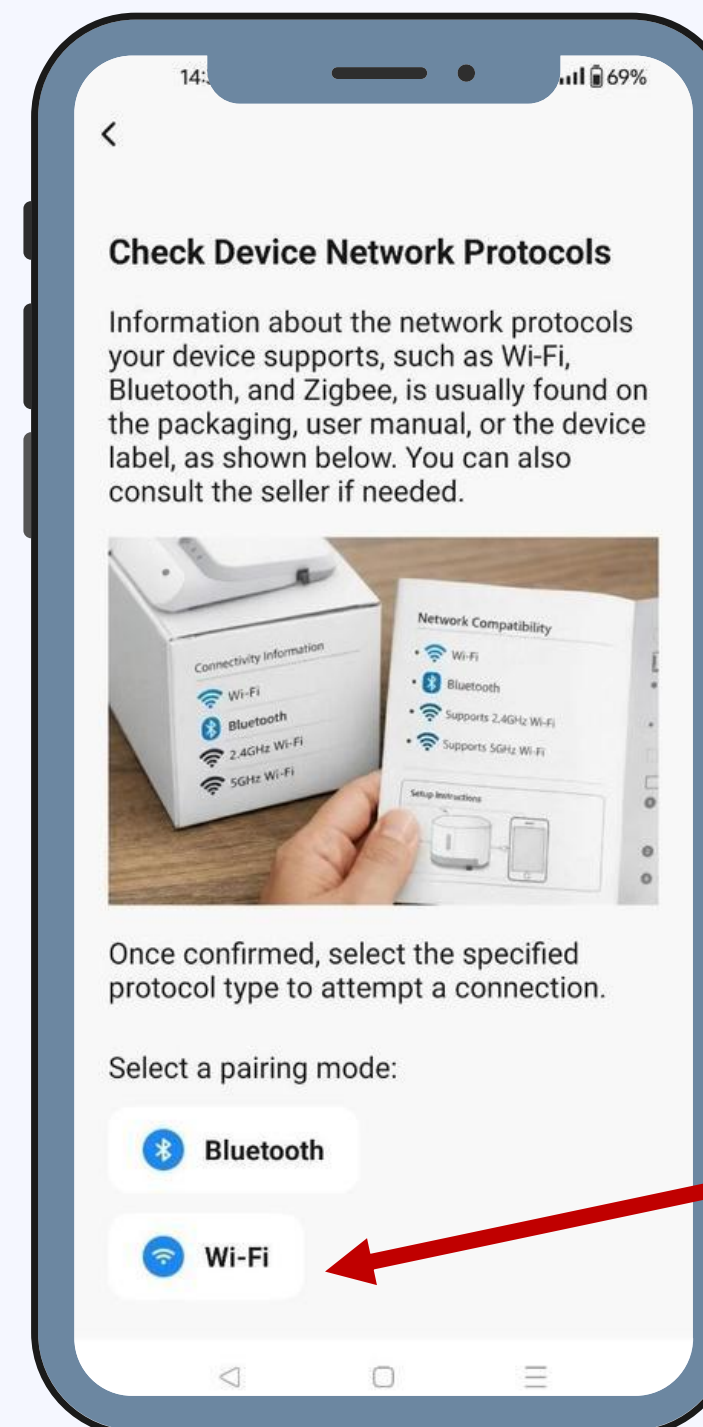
14:
69%

<

Check Device Network Protocols

Information about the network protocols your device supports, such as Wi-Fi, Bluetooth, and Zigbee, is usually found on the packaging, user manual, or the device label, as shown below. You can also consult the seller if needed.

Connectivity Information
Wi-Fi
Bluetooth
2.4GHz Wi-Fi
5GHz Wi-Fi

Network Compatibility
• Wi-Fi
• Bluetooth
• Supports 2.4GHz Wi-Fi
• Supports 5GHz Wi-Fi

Setup Instructions

Once confirmed, select the specified protocol type to attempt a connection.

Select a pairing mode:

Bluetooth

Wi-Fi